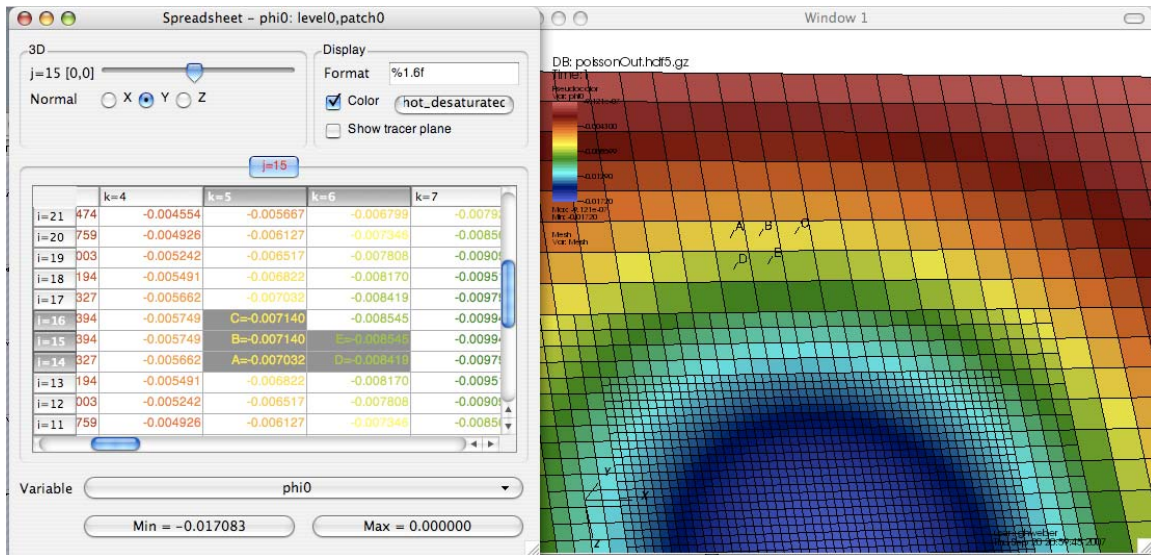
Spreadsheet - phi0: level0,patch0

3D
j=15 [0,0]
Normal X Y Z

Display
Format %1.6f
Color hot_desaturatec
Show tracer plane

j=15

| | k=4 | k=5 | k=6 | k=7 |
|---|---|---|---|---|
| i=21 474 | -0.004554 | -0.005667 | -0.006799 | -0.0079 |
| i=20 759 | -0.004926 | -0.006127 | -0.007346 | -0.0085 |
| i=19 003 | -0.005242 | -0.006517 | -0.007808 | -0.0090 |
| i=18 194 | -0.005491 | -0.006822 | -0.008170 | -0.0095 |
| i=17 327 | -0.005662 | -0.007032 | -0.008419 | -0.0097 |
| i=16 394 | -0.005749 | C=-0.007140 | -0.008545 | -0.0099 |
| i=15 394 | -0.005749 | B=-0.007140 | E=-0.008545 | -0.0099 |
| i=14 327 | -0.005662 | A=-0.007032 | D=-0.008419 | -0.0097 |
| i=13 194 | -0.005491 | -0.006822 | -0.008170 | -0.0095 |
| i=12 003 | -0.005242 | -0.006517 | -0.007808 | -0.0090 |
| i=11 759 | -0.004926 | -0.006127 | -0.007346 | -0.0085 |

Variable phi0
Min = -0.017083
Max = 0.000000

Window 1
DB: poissonOut.hdf5.gz
Time:1
Pseudocolor
Var: phi0
-0.004300
-0.01290
-0.01720
Mesh
Var: Mesh
A B C
D E
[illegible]